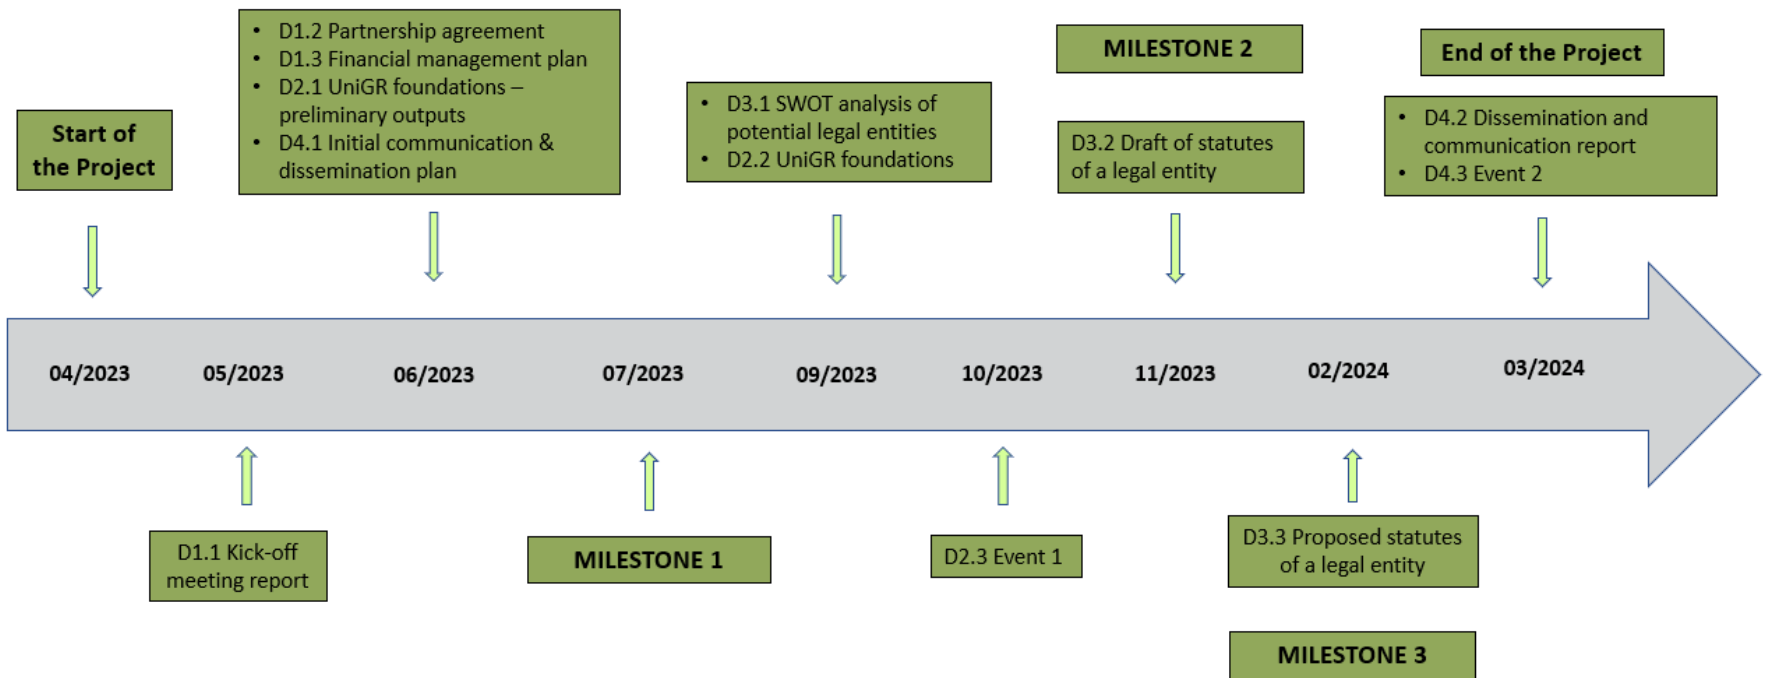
Start of the Project

- D1.2 Partnership agreement
- D1.3 Financial management plan
- D2.1 UniGR foundations – preliminary outputs
- D4.1 Initial communication & dissemination plan

- D3.1 SWOT analysis of potential legal entities
- D2.2 UniGR foundations

MILESTONE 2

D3.2 Draft of statutes of a legal entity

End of the Project

- D4.2 Dissemination and communication report
- D4.3 Event 2

04/2023
05/2023
06/2023
07/2023
09/2023
10/2023
11/2023
02/2024
03/2024

D1.1 Kick-off meeting report

MILESTONE 1

D2.3 Event 1

D3.3 Proposed statutes of a legal entity

MILESTONE 3